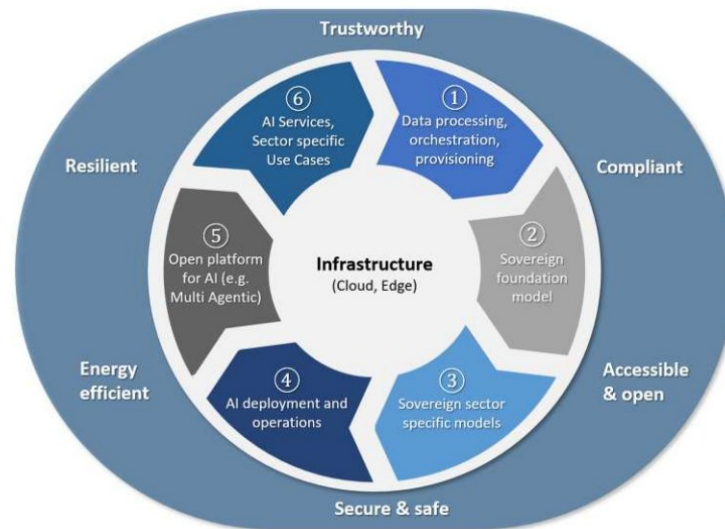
Trustworthy

Resilient

Compliant

Energy efficient

Accessible & open

Secure & safe

⑥ AI Services, Sector specific Use Cases

① Data processing, orchestration, provisioning

② Sovereign foundation model

③ Sovereign sector specific models

④ AI deployment and operations

⑤ Open platform for AI (e.g. Multi Agentic)

Infrastructure (Cloud, Edge)